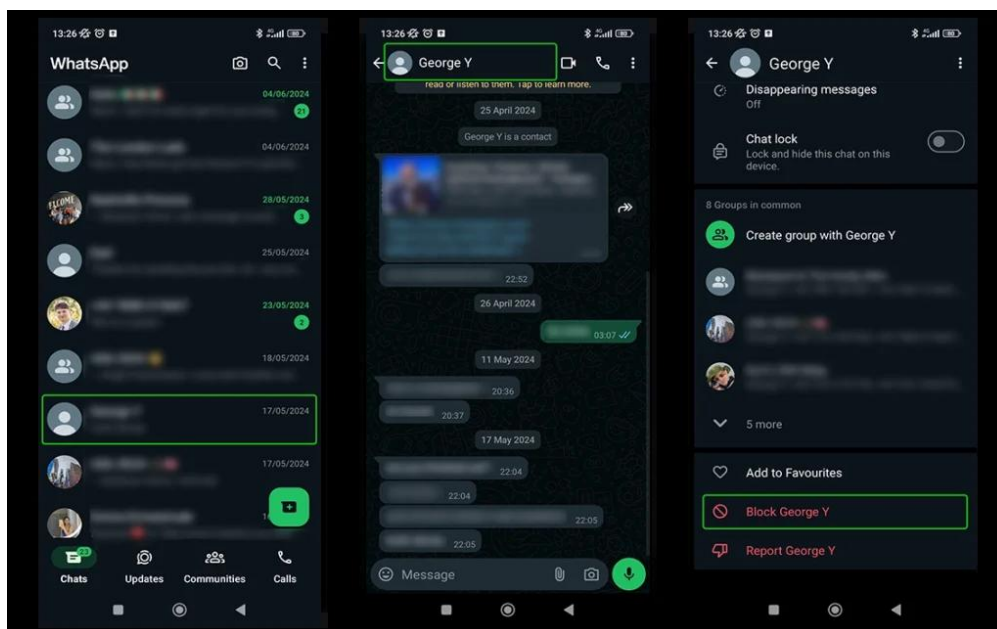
13:26

WhatsApp

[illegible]
04/06/2024
21

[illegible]
04/06/2024

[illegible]
28/05/2024
3

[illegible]
25/05/2024

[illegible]
23/05/2024
2

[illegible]
18/05/2024

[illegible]
17/05/2024

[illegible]
17/05/2024

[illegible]

Chats
Updates
Communities
Calls

13:26

George Y

read or listen to them. Tap to learn more.

25 April 2024

George Y is a contact

22:52

26 April 2024

03:07

11 May 2024

20:36

20:37

17 May 2024

22:04

22:04

22:05

22:05

Message

13:26

George Y

Disappearing messages
Off

Chat lock
Lock and hide this chat on this device.

8 Groups in common

Create group with George Y

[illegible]

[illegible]

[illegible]

5 more

Add to Favourites

Block George Y

Report George Y